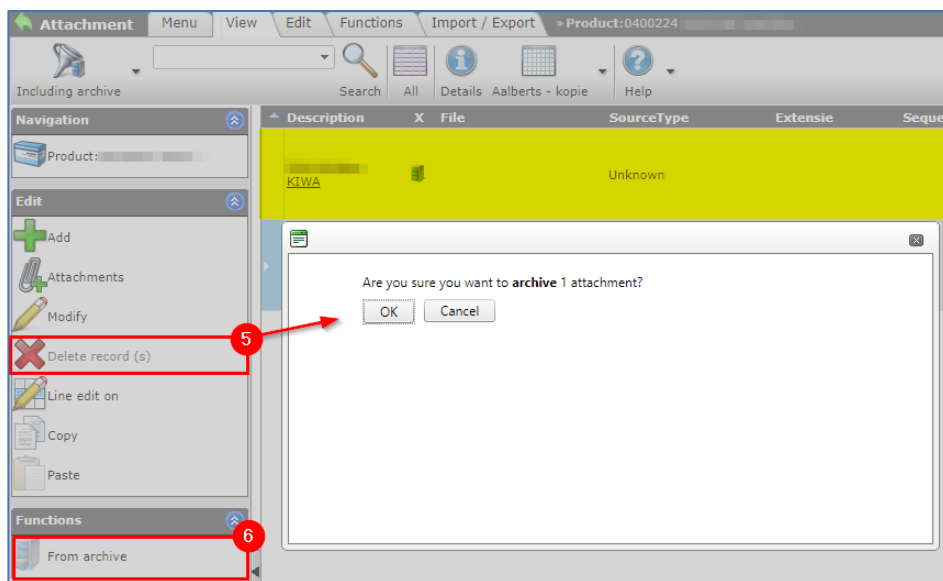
Attachment Menu View Edit Functions Import / Export » Product:0400224 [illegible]

Including archive

Search All Details Aalberts - kopie Help

Navigation

Product:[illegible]

Edit

Add

Attachments

Modify

Delete record (s)

Line edit on

Copy

Paste

Functions

From archive

| Description | X | File | SourceType | Extensie | Seque |
|---|---|---|---|---|---|
| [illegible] KIWA | | | Unknown | | |

Are you sure you want to **archive** 1 attachment?

OK Cancel

5

6